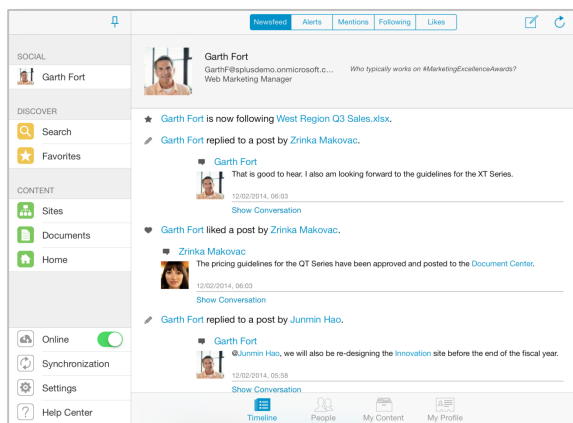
Newsfeed Alerts Mentions Following Likes

SOCIAL
Garth Fort

DISCOVER
Search
Favorites

CONTENT
Sites
Documents
Home

Online
Synchronization
Settings
Help Center

Garth Fort
GarthF@splusdemo.onmicrosoft.c...
Web Marketing Manager
Who typically works on #MarketingExcellenceAwards?

Garth Fort is now following West Region Q3 Sales.xlsx.

Garth Fort replied to a post by Zrinka Makovac.

Garth Fort
That is good to hear. I also am looking forward to the guidelines for the XT Series.
12/02/2014, 06:03
Show Conversation

Garth Fort liked a post by Zrinka Makovac.

Zrinka Makovac
The pricing guidelines for the QT Series have been approved and posted to the Document Center.
12/02/2014, 06:03
Show Conversation

Garth Fort replied to a post by Junmin Hao.

Garth Fort
@Junmin Hao, we will also be re-designing the Innovation site before the end of the fiscal year.
12/02/2014, 05:58
Show Conversation

Timeline People My Content My Profile